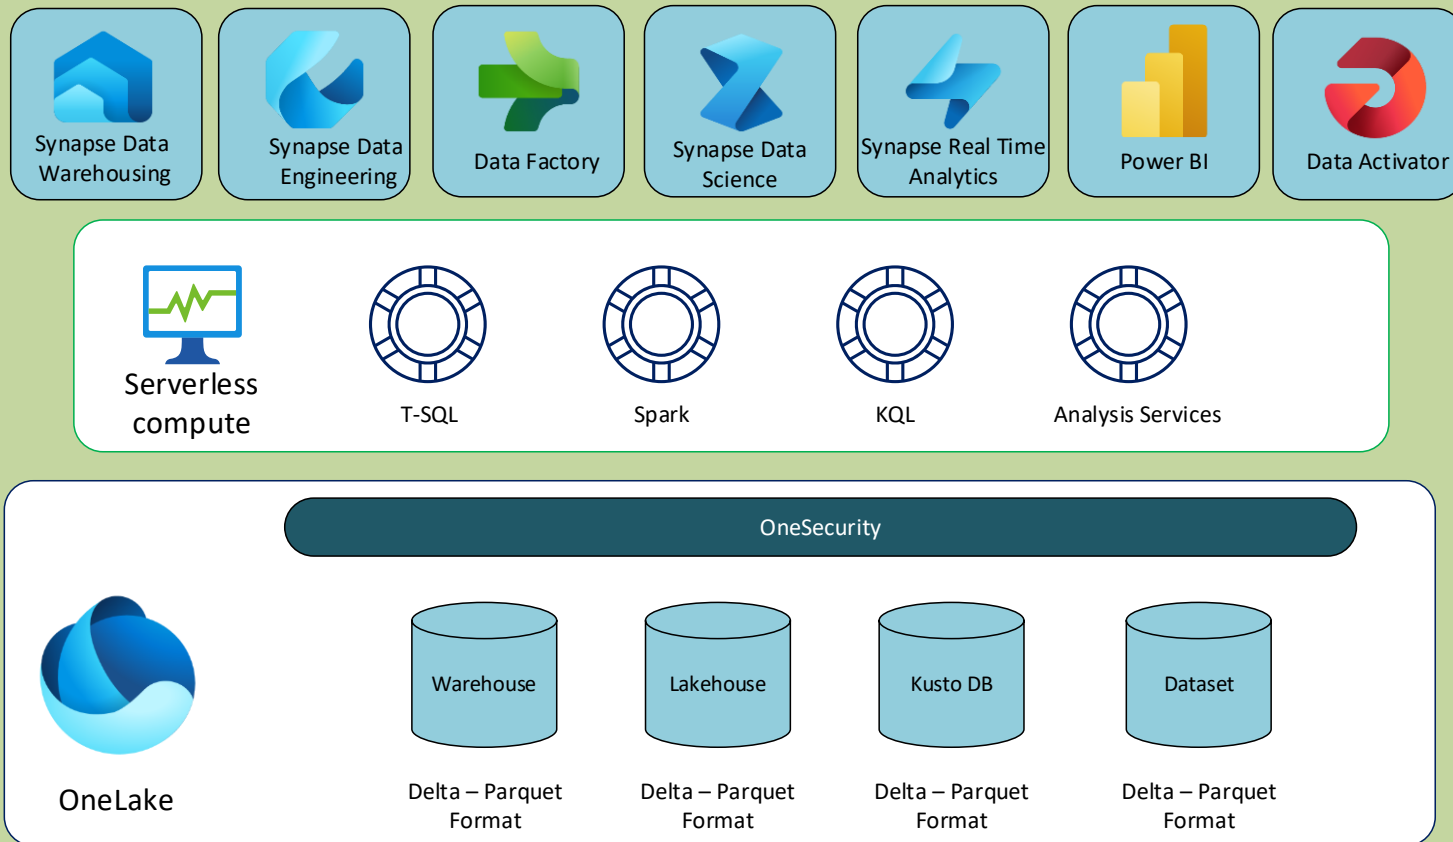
Synapse Data Warehousing

Synapse Data Engineering

Data Factory

Synapse Data Science

Synapse Real Time Analytics

Power BI

Data Activator

Serverless compute

T-SQL

Spark

KQL

Analysis Services

OneSecurity

OneLake

Warehouse

Lakehouse

Kusto DB

Dataset

Delta – Parquet Format

Delta – Parquet Format

Delta – Parquet Format

Delta – Parquet Format